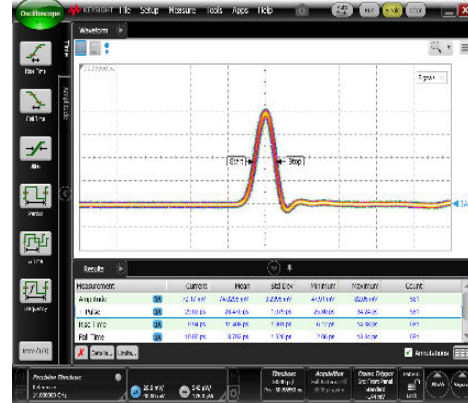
Oscilloscope KEYSIGHT File Setup Measure Tools Apps Help

Waveform

Rise Time

Fall Time

Start Stop

Results

| Measurement | | Current | Mean | Std Dev | Minimum | Maximum | Count |
|---|---|---|---|---|---|---|---|
| Amplitude | | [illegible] | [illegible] | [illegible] | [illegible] | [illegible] | 581 |
| + Pulse | | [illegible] ps | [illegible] ps | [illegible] ps | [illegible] ps | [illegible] ps | 581 |
| Rise Time | | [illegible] ps | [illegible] ps | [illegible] ps | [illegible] ps | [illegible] ps | 581 |
| Fall Time | | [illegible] ps | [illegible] ps | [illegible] ps | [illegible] ps | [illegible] ps | 581 |

Details Limits

Annotations

Timebase Acquisition Trigger